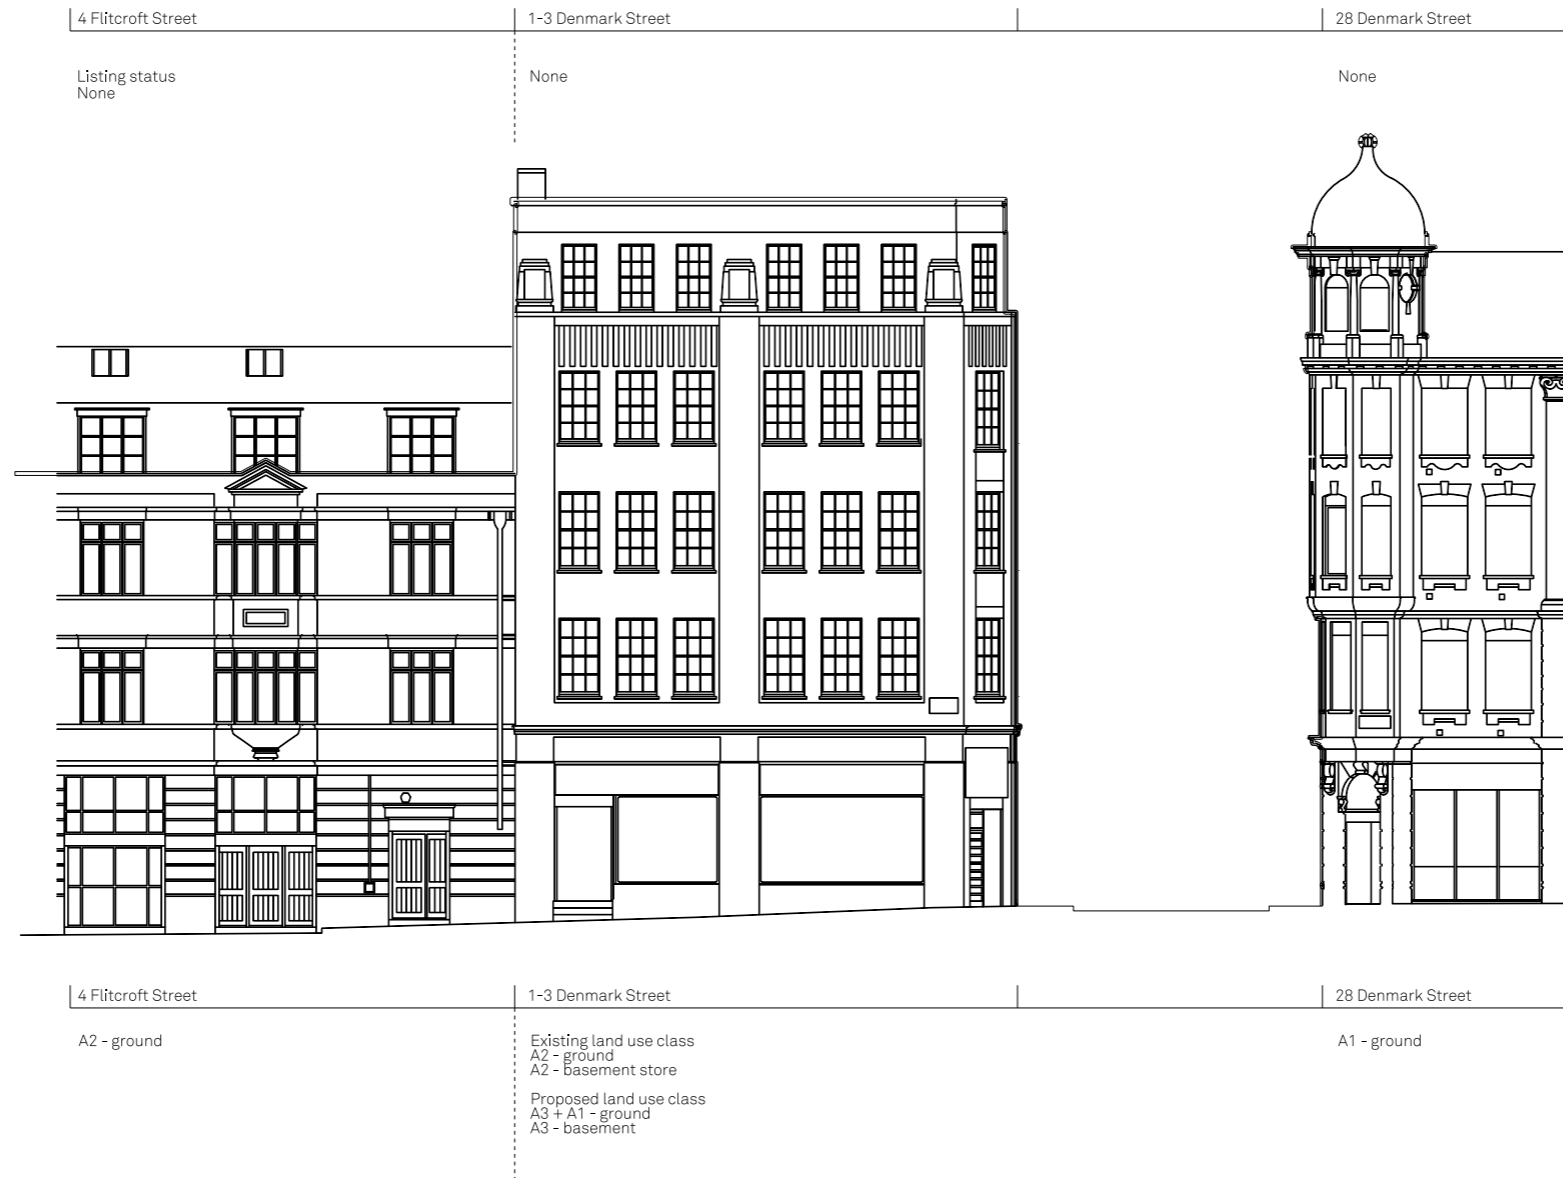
4 Flitcroft Street

1-3 Denmark Street

28 Denmark Street

Listing status
None

None

None

4 Flitcroft Street

1-3 Denmark Street

28 Denmark Street

A2 - ground

Existing land use class
A2 - ground
A2 - basement store

Proposed land use class
A3 + A1 - ground
A3 - basement

A1 - ground